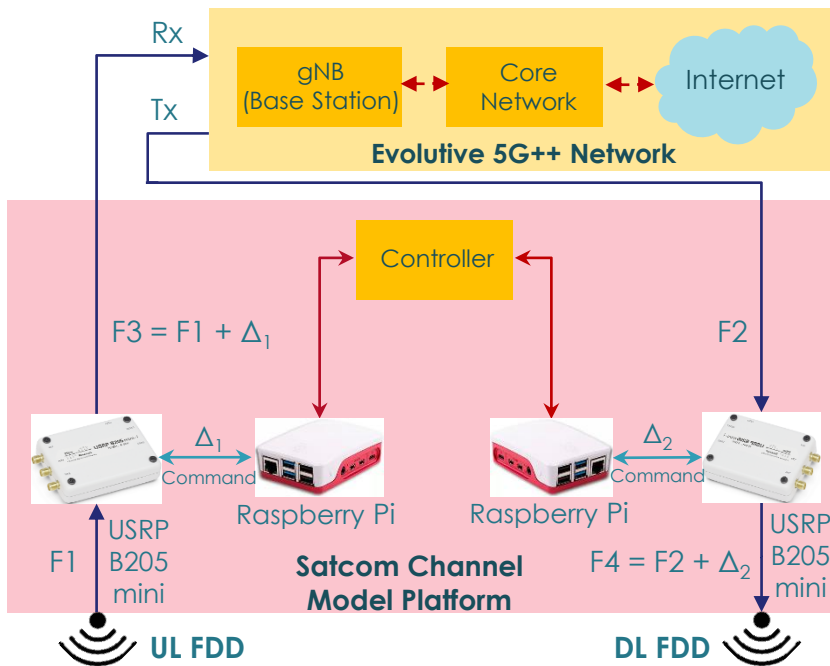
Rx

gNB (Base Station)

Core Network

Internet

Tx

Evolutive 5G++ Network

Controller

F3 = F1 + $\Delta_1$

F2

$\Delta_1$
Command

$\Delta_2$
Command

Raspberry Pi

Raspberry Pi

USRP B205 mini

USRP B205 mini

F1

F4 = F2 + $\Delta_2$

Satcom Channel Model Platform

UL FDD

DL FDD